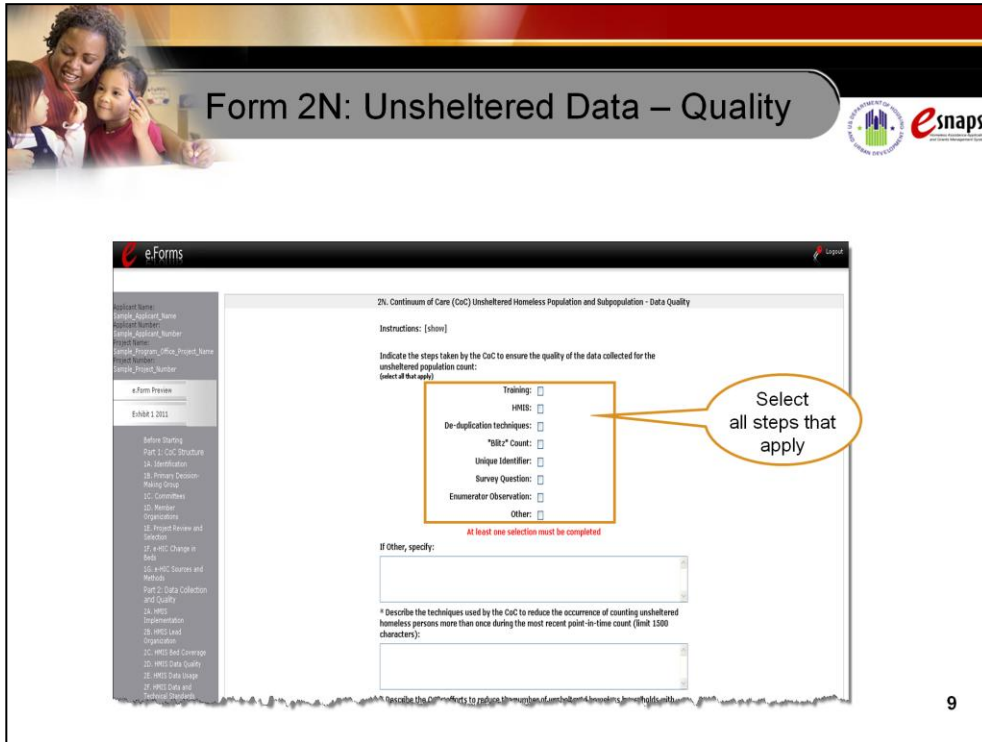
Form 2N: Unsheltered Data – Quality

esnaps

e.Forms

Logout

Applicant Name:
Sample_Applicant_Name
Applicant Number:
Sample_Applicant_Number
Project Name:
Sample_Program_Office_Project_Name
Project Number:
Sample_Project_Number

e.Form Preview

Exhibit 1 2011

Before Starting
Part 1: CoC Structure
1A. Identification
1B. Primary Decision-Making Group
1C. Committees
1D. Member Organizations
1E. Project Review and Selection
1F. e-HIC Change in Beds
1G. e-HIC Sources and Methods
Part 2: Data Collection and Quality
2A. HMIS Implementation
2B. HMIS Lead Organization
2C. HMIS Bed Coverage
2D. HMIS Data Quality
2E. HMIS Data Usage
2F. HMIS Data and Technical Standards

2N. Continuum of Care (CoC) Unsheltered Homeless Population and Subpopulation - Data Quality

Instructions: [show]

Indicate the steps taken by the CoC to ensure the quality of the data collected for the unsheltered population count:
(select all that apply)

Training:
HMIS:
De-duplication techniques:
"Blitz" Count:
Unique Identifier:
Survey Question:
Enumerator Observation:
Other:

At least one selection must be completed

If Other, specify:

* Describe the techniques used by the CoC to reduce the occurrence of counting unsheltered homeless persons more than once during the most recent point-in-time count (limit 1500 characters):

Select all steps that apply

9